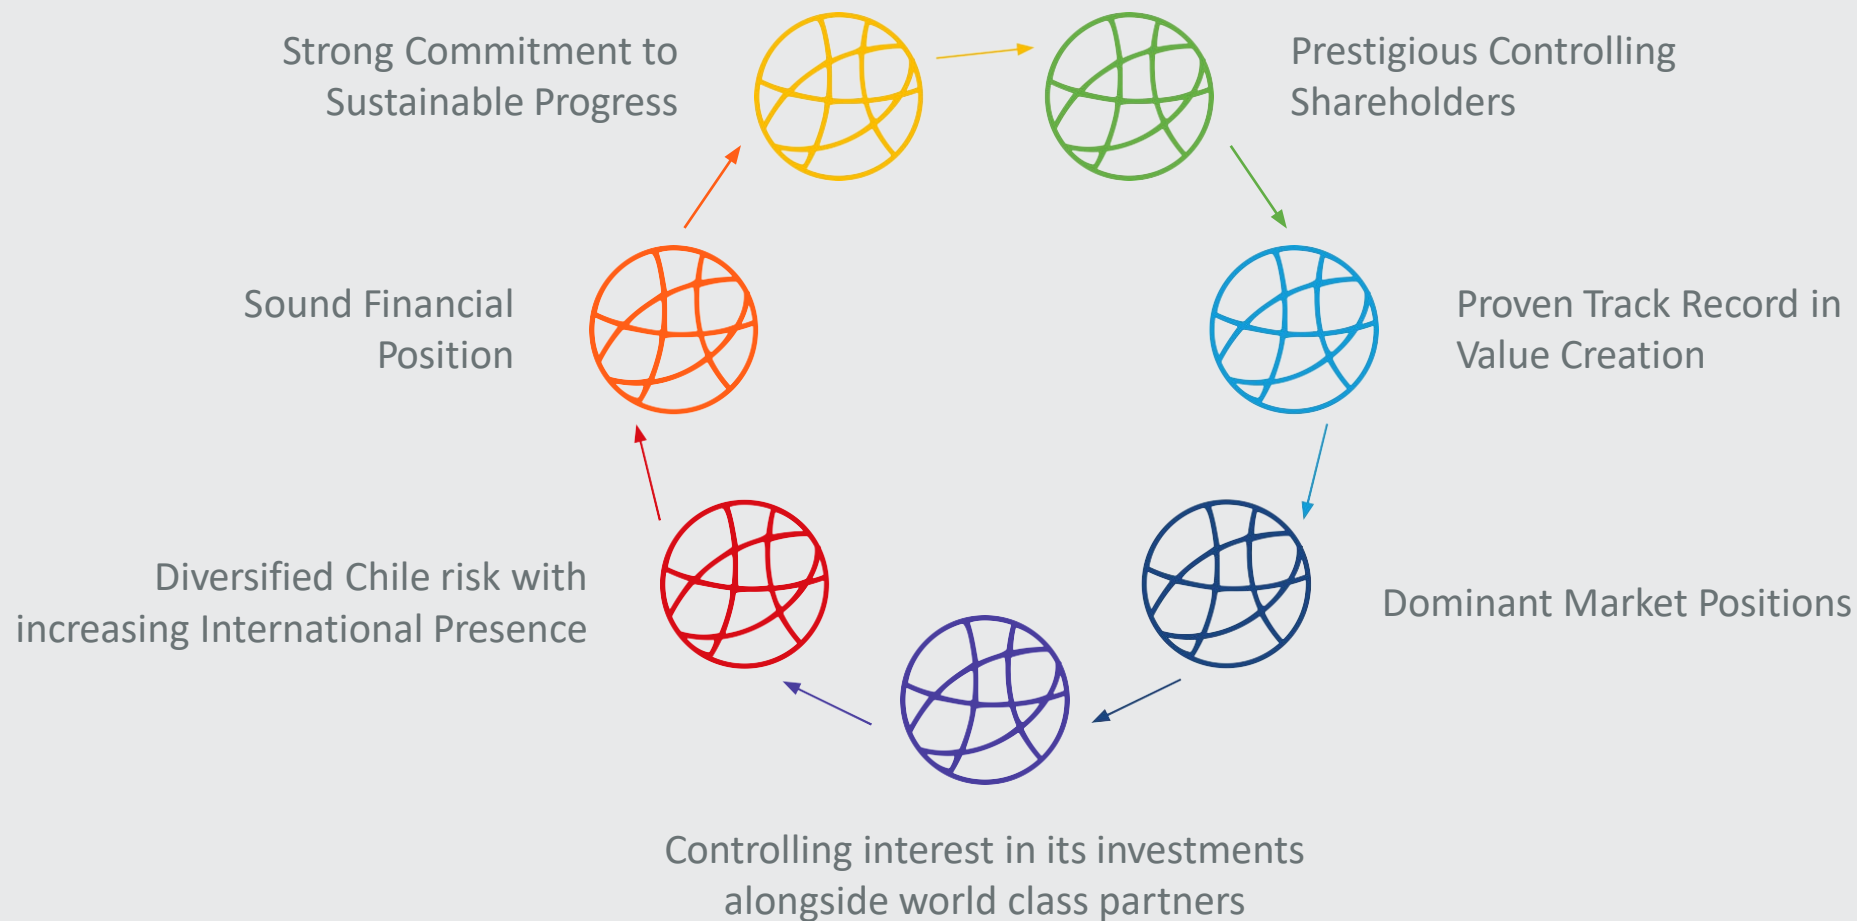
Strong Commitment to Sustainable Progress

Prestigious Controlling Shareholders

Proven Track Record in Value Creation

Dominant Market Positions

Controlling interest in its investments alongside world class partners

Diversified Chile risk with increasing International Presence

Sound Financial Position